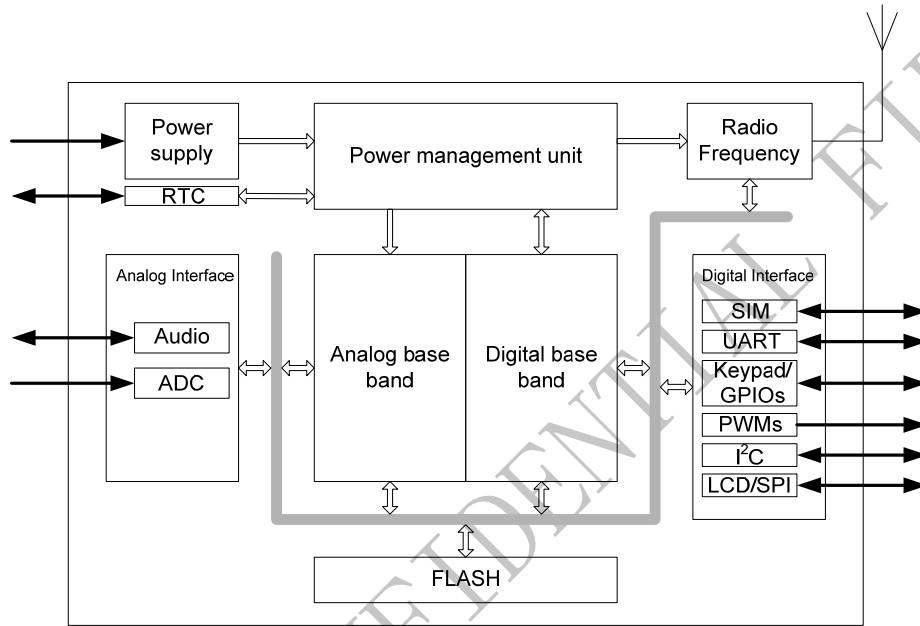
Power supply

Power management unit

Radio Frequency

RTC

Analog Interface

Audio

ADC

Analog base band

Digital base band

Digital Interface

SIM

UART

Keypad/ GPIOs

PWMs

$I^2C$

LCD/SPI

FLASH

CONFIDENTIAL FILE